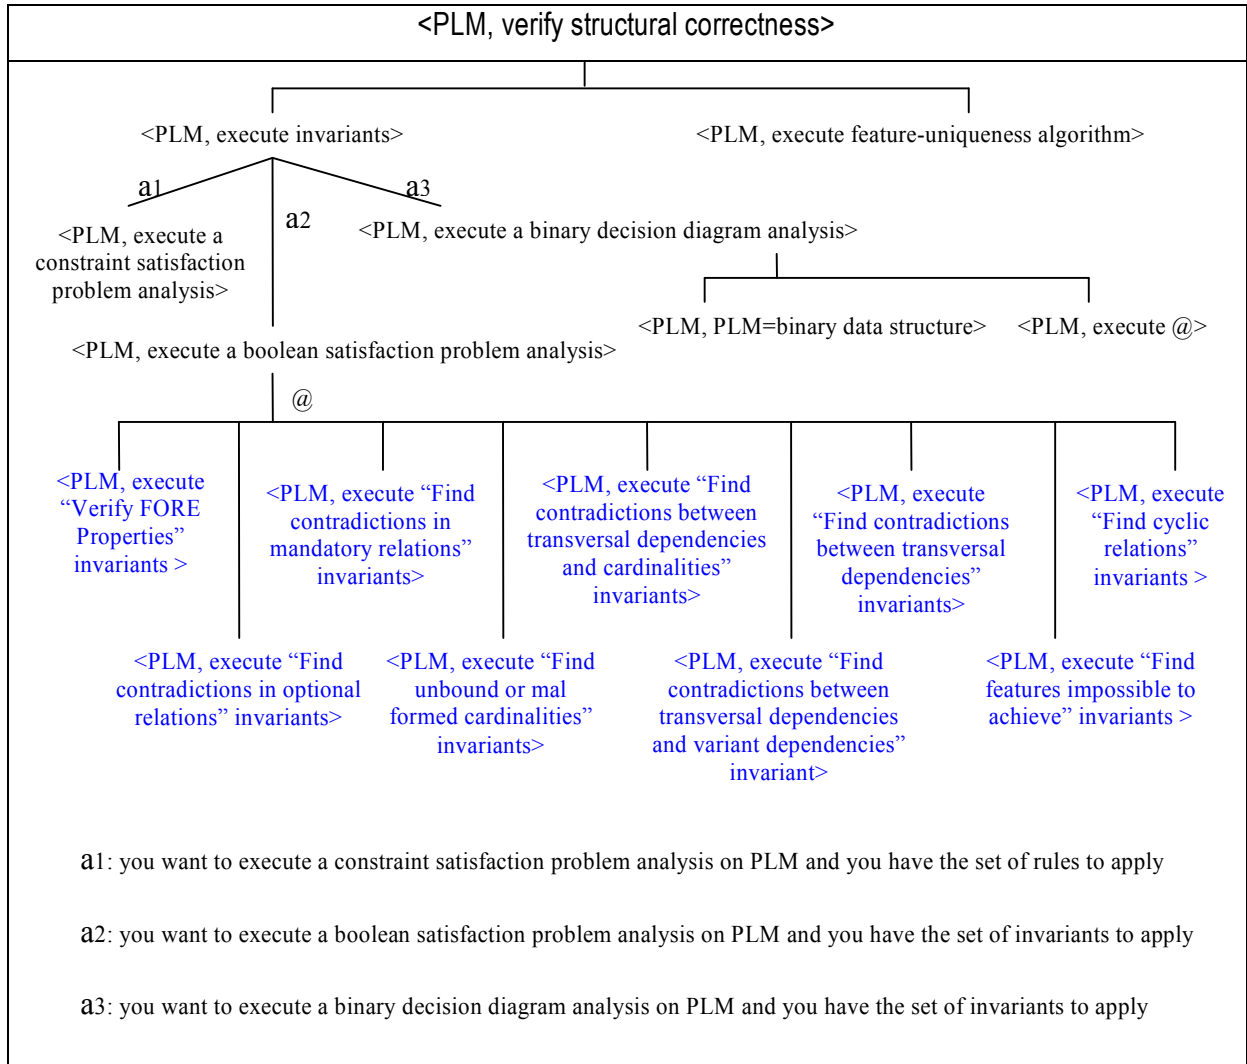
<PLM, verify structural correctness>

<PLM, execute invariants>

<PLM, execute feature-uniqueness algorithm>

a1

a2

a3

<PLM, execute a constraint satisfaction problem analysis>

<PLM, execute a binary decision diagram analysis>

<PLM, PLM=binary data structure>

<PLM, execute @>

<PLM, execute a boolean satisfaction problem analysis>

@

<PLM, execute "Verify FORE Properties" invariants >

<PLM, execute "Find contradictions in mandatory relations" invariants>

<PLM, execute "Find contradictions between transversal dependencies and cardinalities" invariants>

<PLM, execute "Find contradictions between transversal dependencies" invariants>

<PLM, execute "Find cyclic relations" invariants >

<PLM, execute "Find contradictions in optional relations" invariants>

<PLM, execute "Find unbound or mal formed cardinalities" invariants>

<PLM, execute "Find contradictions between transversal dependencies and variant dependencies" invariant>

<PLM, execute "Find features impossible to achieve" invariants >

a1: you want to execute a constraint satisfaction problem analysis on PLM and you have the set of rules to apply

a2: you want to execute a boolean satisfaction problem analysis on PLM and you have the set of invariants to apply

a3: you want to execute a binary decision diagram analysis on PLM and you have the set of invariants to apply